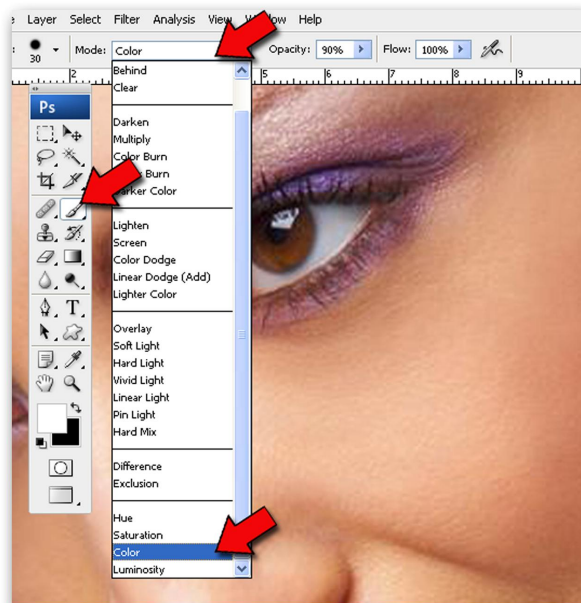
e Layer Select Filter Analysis View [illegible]ow Help

30 Mode: Color Opacity: 90% Flow: 100%

2 5 6 7 8 9

Ps

Behind
Clear

Darken
Multiply
Color Burn
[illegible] Burn
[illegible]arker Color

Lighten
Screen
Color Dodge
Linear Dodge (Add)
Lighter Color

Overlay
Soft Light
Hard Light
Vivid Light
Linear Light
Pin Light
Hard Mix

Difference
Exclusion

Hue
Saturation
Color
Luminosity